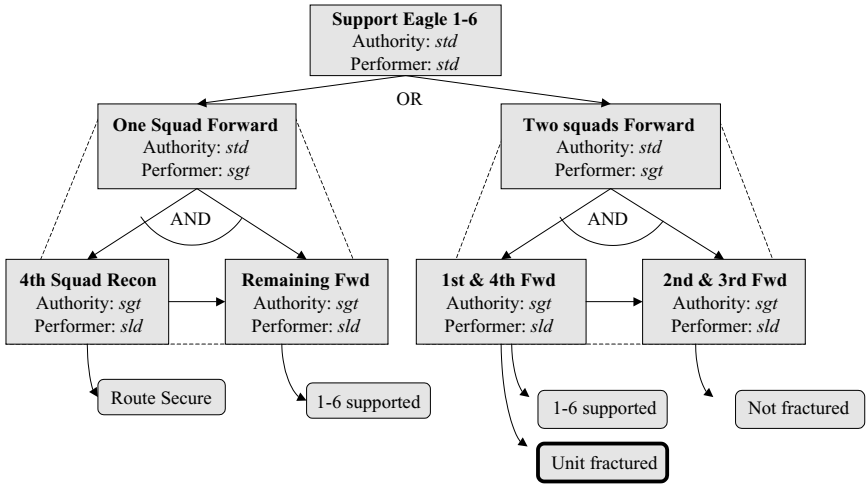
**Support Eagle 1-6**
Authority: *std*
Performer: *std*

OR

**One Squad Forward**
Authority: *std*
Performer: *sgt*

**Two squads Forward**
Authority: *std*
Performer: *sgt*

AND

AND

**4th Squad Recon**
Authority: *sgt*
Performer: *sld*

**Remaining Fwd**
Authority: *sgt*
Performer: *sld*

**1st & 4th Fwd**
Authority: *sgt*
Performer: *sld*

**2nd & 3rd Fwd**
Authority: *sgt*
Performer: *sld*

Route Secure

1-6 supported

1-6 supported

Not fractured

Unit fractured